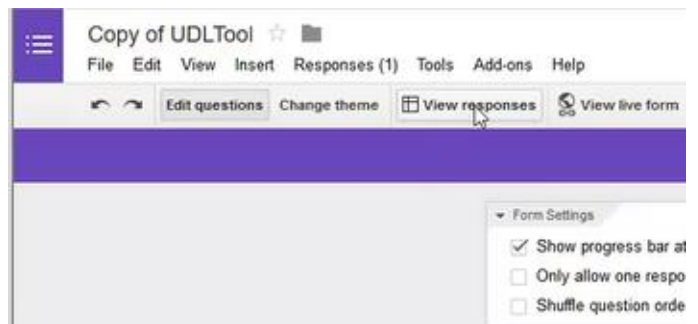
Copy of UDLTool

File Edit View Insert Responses (1) Tools Add-ons Help

Edit questions Change theme View responses View live form

Form Settings

Show progress bar at

Only allow one respo

Shuffle question orde